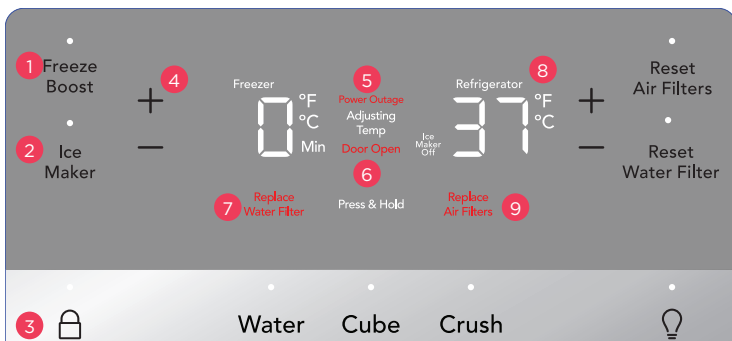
1 Freeze Boost

2 Ice Maker

4 + −

Freezer
0 °F °C Min

5 Power Outage
Adjusting Temp
Door Open
6

Press & Hold

Ice Maker Off

8 Refrigerator
37 °F °C

+ −

Reset Air Filters

Reset Water Filter

7 Replace Water Filter

Replace Air Filters 9

3

Water Cube Crush